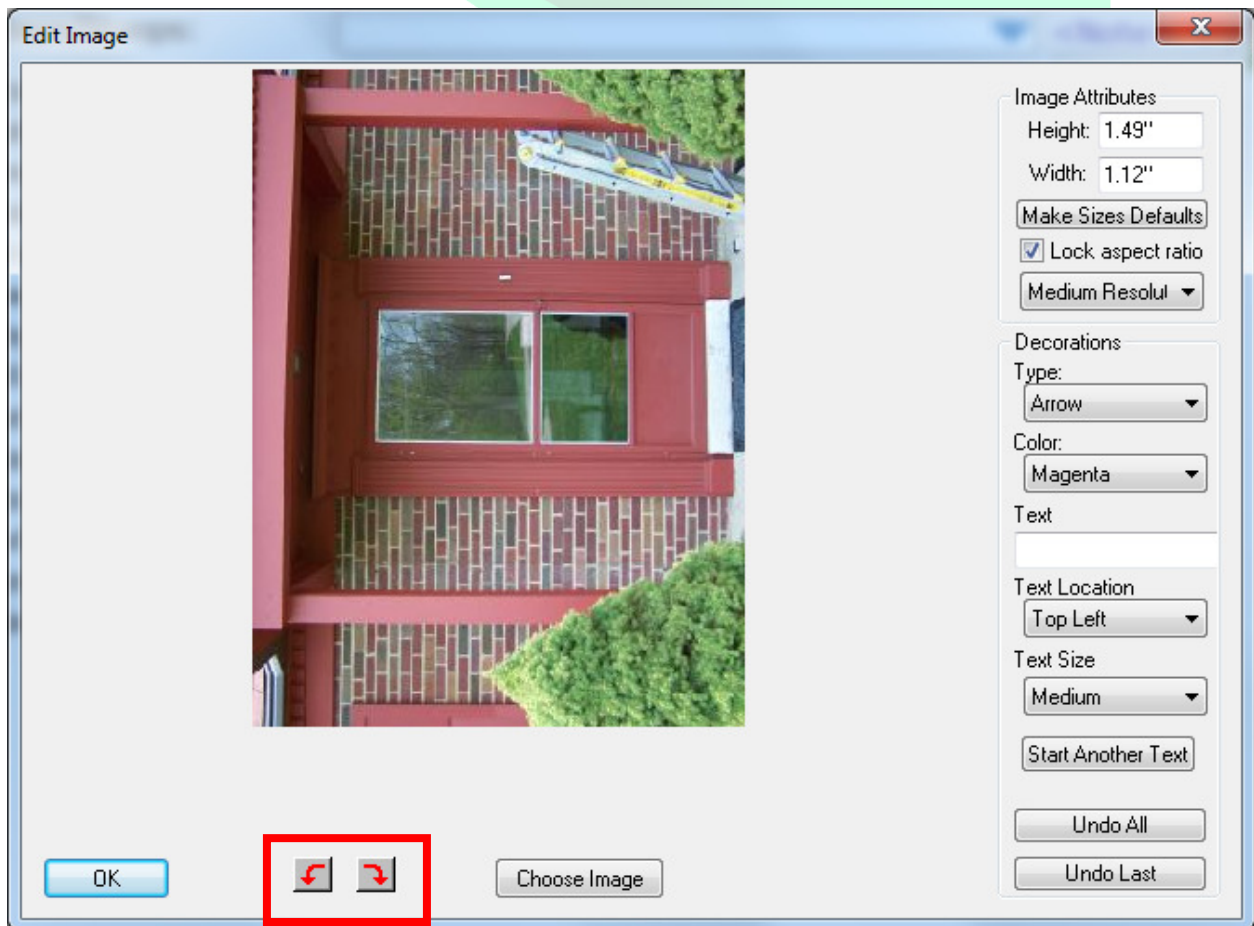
Edit Image

Image Attributes
Height: 1.49"
Width: 1.12"
Make Sizes Defaults
Lock aspect ratio
Medium Resolut

Decorations
Type:
Arrow
Color:
Magenta
Text

Text Location
Top Left
Text Size
Medium
Start Another Text
Undo All
Undo Last

OK
Choose Image